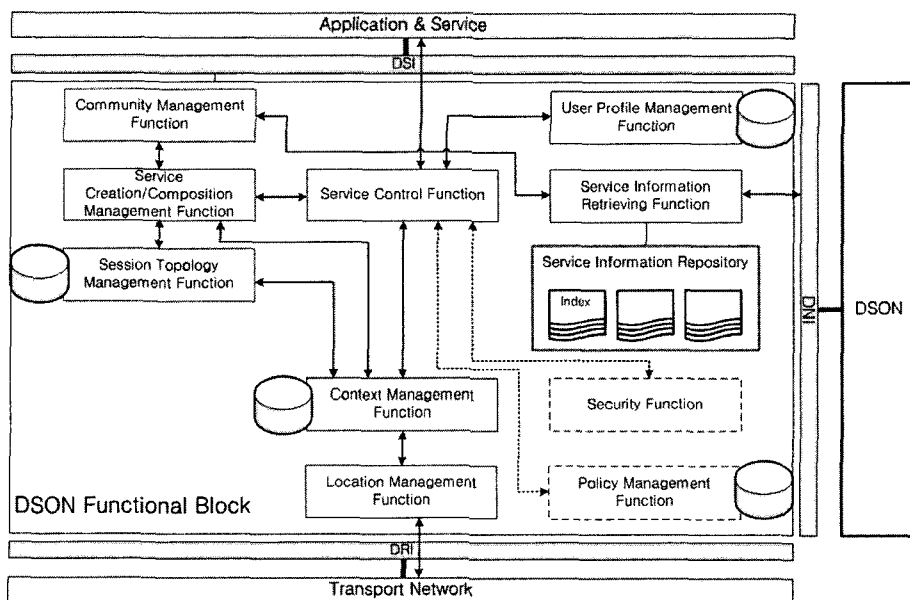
Application & Service

DSI

Community Management Function

User Profile Management Function

Service Creation/Composition Management Function

Service Control Function

Service Information Retrieving Function

Session Topology Management Function

Service Information Repository

Index

DNI

DSON

Context Management Function

Security Function

Location Management Function

Policy Management Function

DSON Functional Block

DRI

Transport Network